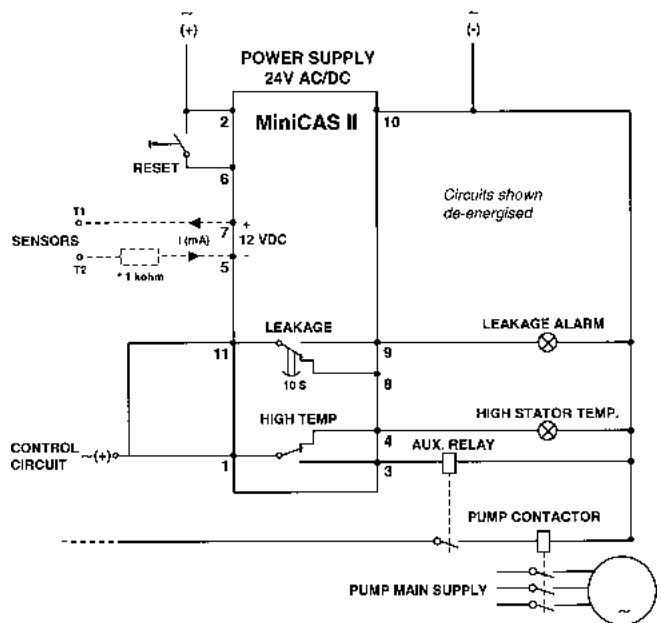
~
(+)

~
(-)

POWER SUPPLY
24V AC/DC

MiniCAS II

2

10

RESET

6

Circuits shown
de-energised

T1

7 +

I (mA)

12 VDC

SENSORS

T2

* 1 kohm

5

LEAKAGE

11

9

LEAKAGE ALARM

10 S

8

HIGH TEMP

HIGH STATOR TEMP.

4

AUX. RELAY

CONTROL
CIRCUIT ~(+)

1

3

PUMP CONTACTOR

PUMP MAIN SUPPLY

~